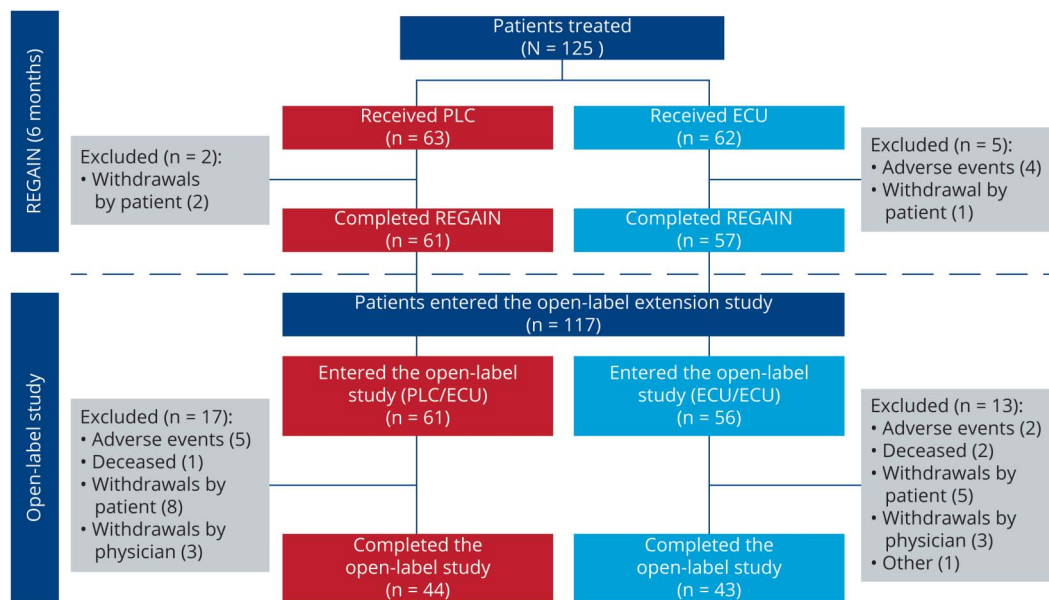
REGAIN (6 months)

Patients treated
(N = 125 )

Received PLC
(n = 63)

Received ECU
(n = 62)

Excluded (n = 2):
• Withdrawals by patient (2)

Excluded (n = 5):
• Adverse events (4)
• Withdrawal by patient (1)

Completed REGAIN
(n = 61)

Completed REGAIN
(n = 57)

Open-label study

Patients entered the open-label extension study
(n = 117)

Entered the open-label study (PLC/ECU)
(n = 61)

Entered the open-label study (ECU/ECU)
(n = 56)

Excluded (n = 17):
• Adverse events (5)
• Deceased (1)
• Withdrawals by patient (8)
• Withdrawals by physician (3)

Excluded (n = 13):
• Adverse events (2)
• Deceased (2)
• Withdrawals by patient (5)
• Withdrawals by physician (3)
• Other (1)

Completed the open-label study
(n = 44)

Completed the open-label study
(n = 43)